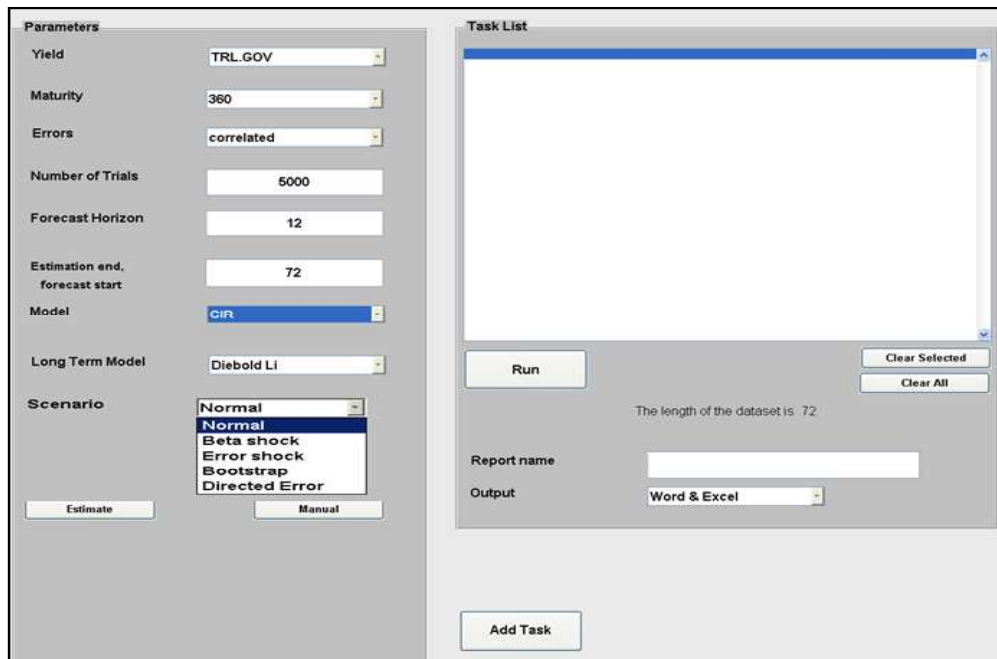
Parameters

Yield TRL.GOV

Maturity 360

Errors correlated

Number of Trials 5000

Forecast Horizon 12

Estimation end, forecast start 72

Model CIR

Long Term Model Diebold Li

Scenario Normal

Normal
Beta shock
Error shock
Bootstrap
Directed Error

Estimate

Manual

Task List

Run

Clear Selected

Clear All

The length of the dataset is 72

Report name

Output Word & Excel

Add Task